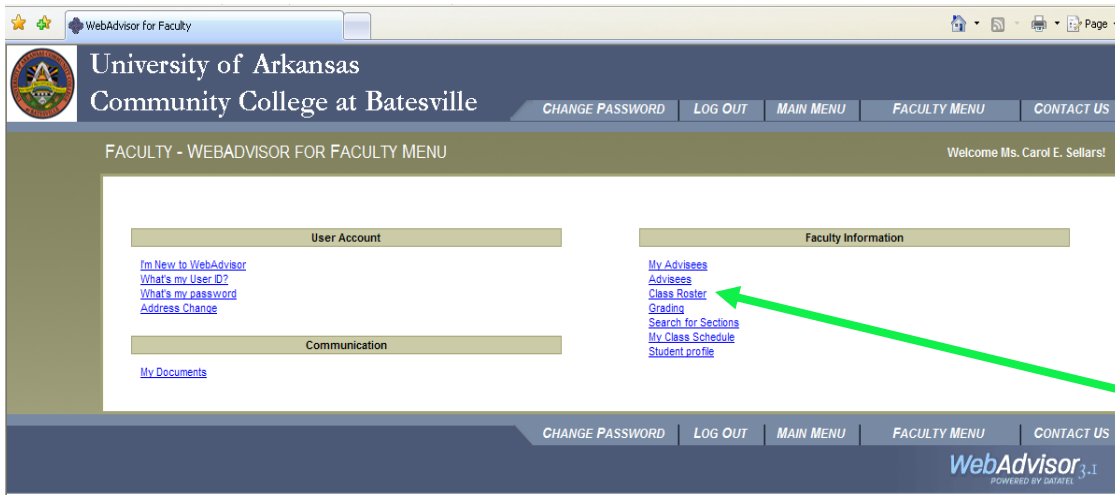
WebAdvisor for Faculty

Page

University of Arkansas
Community College at Batesville

CHANGE PASSWORD | LOG OUT | MAIN MENU | FACULTY MENU | CONTACT US

FACULTY - WEBADVISOR FOR FACULTY MENU

Welcome Ms. Carol E. Sellars!

User Account

I'm New to WebAdvisor
What's my User ID?
What's my password
Address Change

Communication

My Documents

Faculty Information

My Advisees
Advisees
Class Roster
Grading
Search for Sections
My Class Schedule
Student profile

CHANGE PASSWORD | LOG OUT | MAIN MENU | FACULTY MENU | CONTACT US

WebAdvisor 3.1
POWERED BY DATATEL